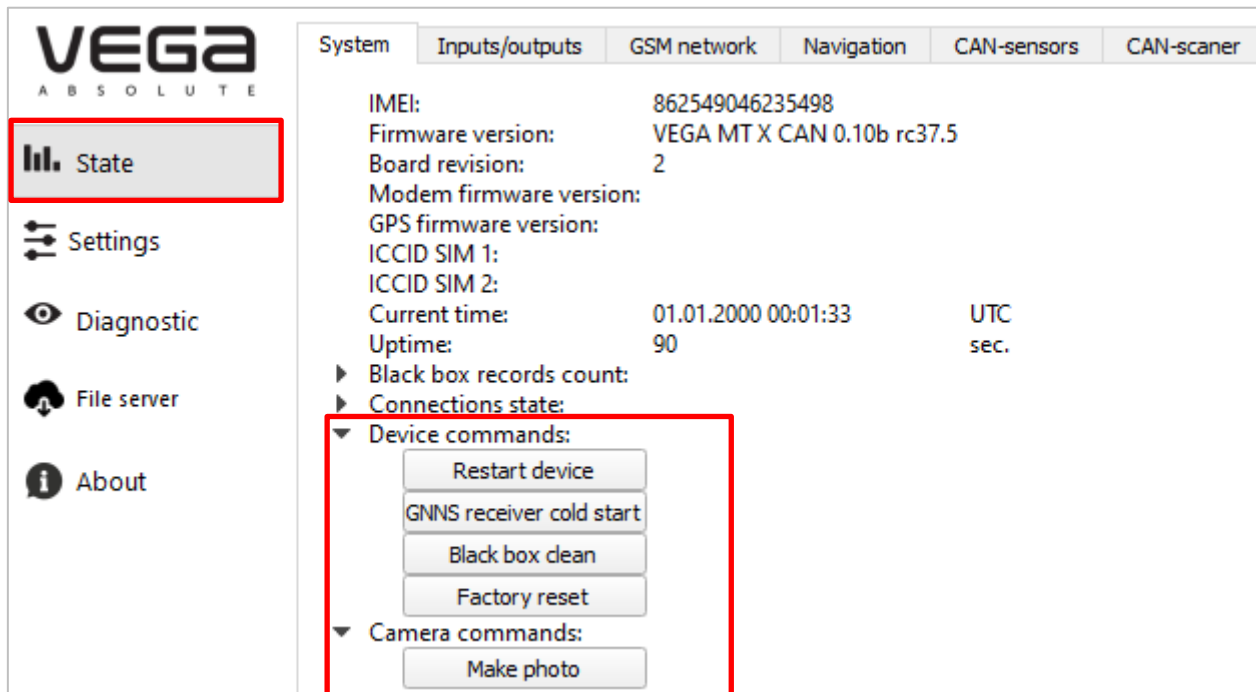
VEGA
ABSOLUTE

State

Settings

Diagnostic

File server

About

System | Inputs/outputs | GSM network | Navigation | CAN-sensors | CAN-scaner

IMEI: 862549046235498
Firmware version: VEGA MT X CAN 0.10b rc37.5
Board revision: 2
Modem firmware version:
GPS firmware version:
ICCID SIM 1:
ICCID SIM 2:
Current time: 01.01.2000 00:01:33 UTC
Uptime: 90 sec.
Black box records count:
Connections state:
Device commands:
Restart device
GNNS receiver cold start
Black box clean
Factory reset
Camera commands:
Make photo